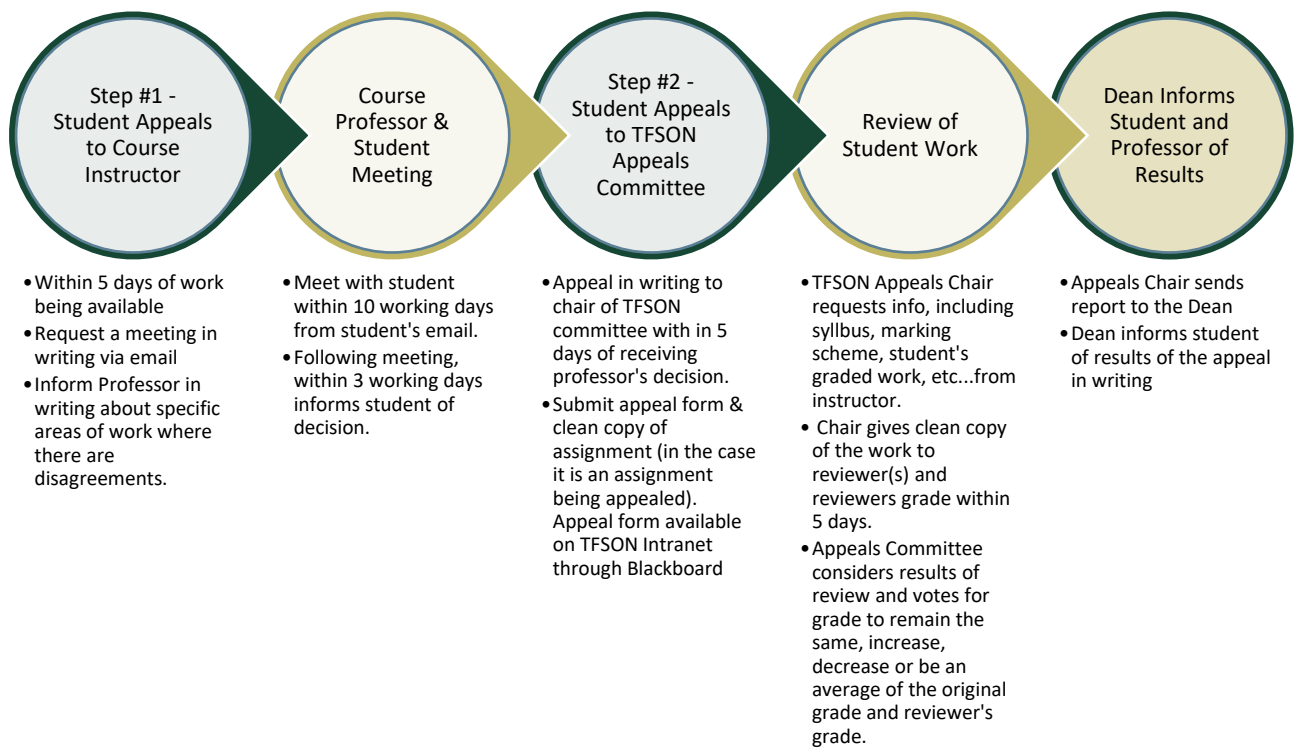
Step #1 - Student Appeals to Course Instructor

Course Professor & Student Meeting

Step #2 - Student Appeals to TFSON Appeals Committee

Review of Student Work

Dean Informs Student and Professor of Results

• Within 5 days of work being available
• Request a meeting in writing via email
• Inform Professor in writing about specific areas of work where there are disagreements.

• Meet with student within 10 working days from student's email.
• Following meeting, within 3 working days informs student of decision.

• Appeal in writing to chair of TFSON committee with in 5 days of receiving professor's decision.
• Submit appeal form & clean copy of assignment (in the case it is an assignment being appealed). Appeal form available on TFSON Intranet through Blackboard

• TFSON Appeals Chair requests info, including syllbus, marking scheme, student's graded work, etc...from instructor.
• Chair gives clean copy of the work to reviewer(s) and reviewers grade within 5 days.
• Appeals Committee considers results of review and votes for grade to remain the same, increase, decrease or be an average of the original grade and reviewer's grade.

• Appeals Chair sends report to the Dean
• Dean informs student of results of the appeal in writing